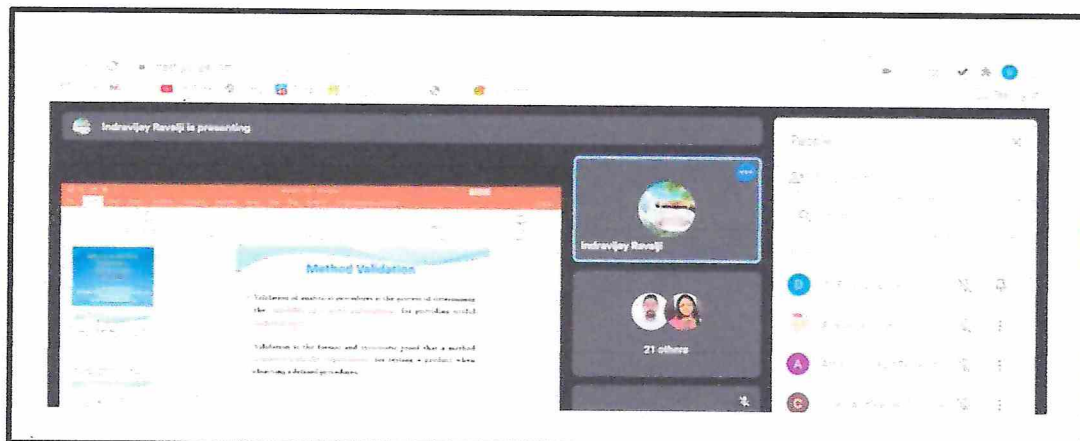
Indravijay Ravalji is presenting

Method Validation

Validation of analytical procedures is the process of determining the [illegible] for providing useful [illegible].

Validation is the formal and systematic proof that a method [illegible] for testing a product when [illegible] procedures.

Indravijay Ravalji

21 others

D

A

C